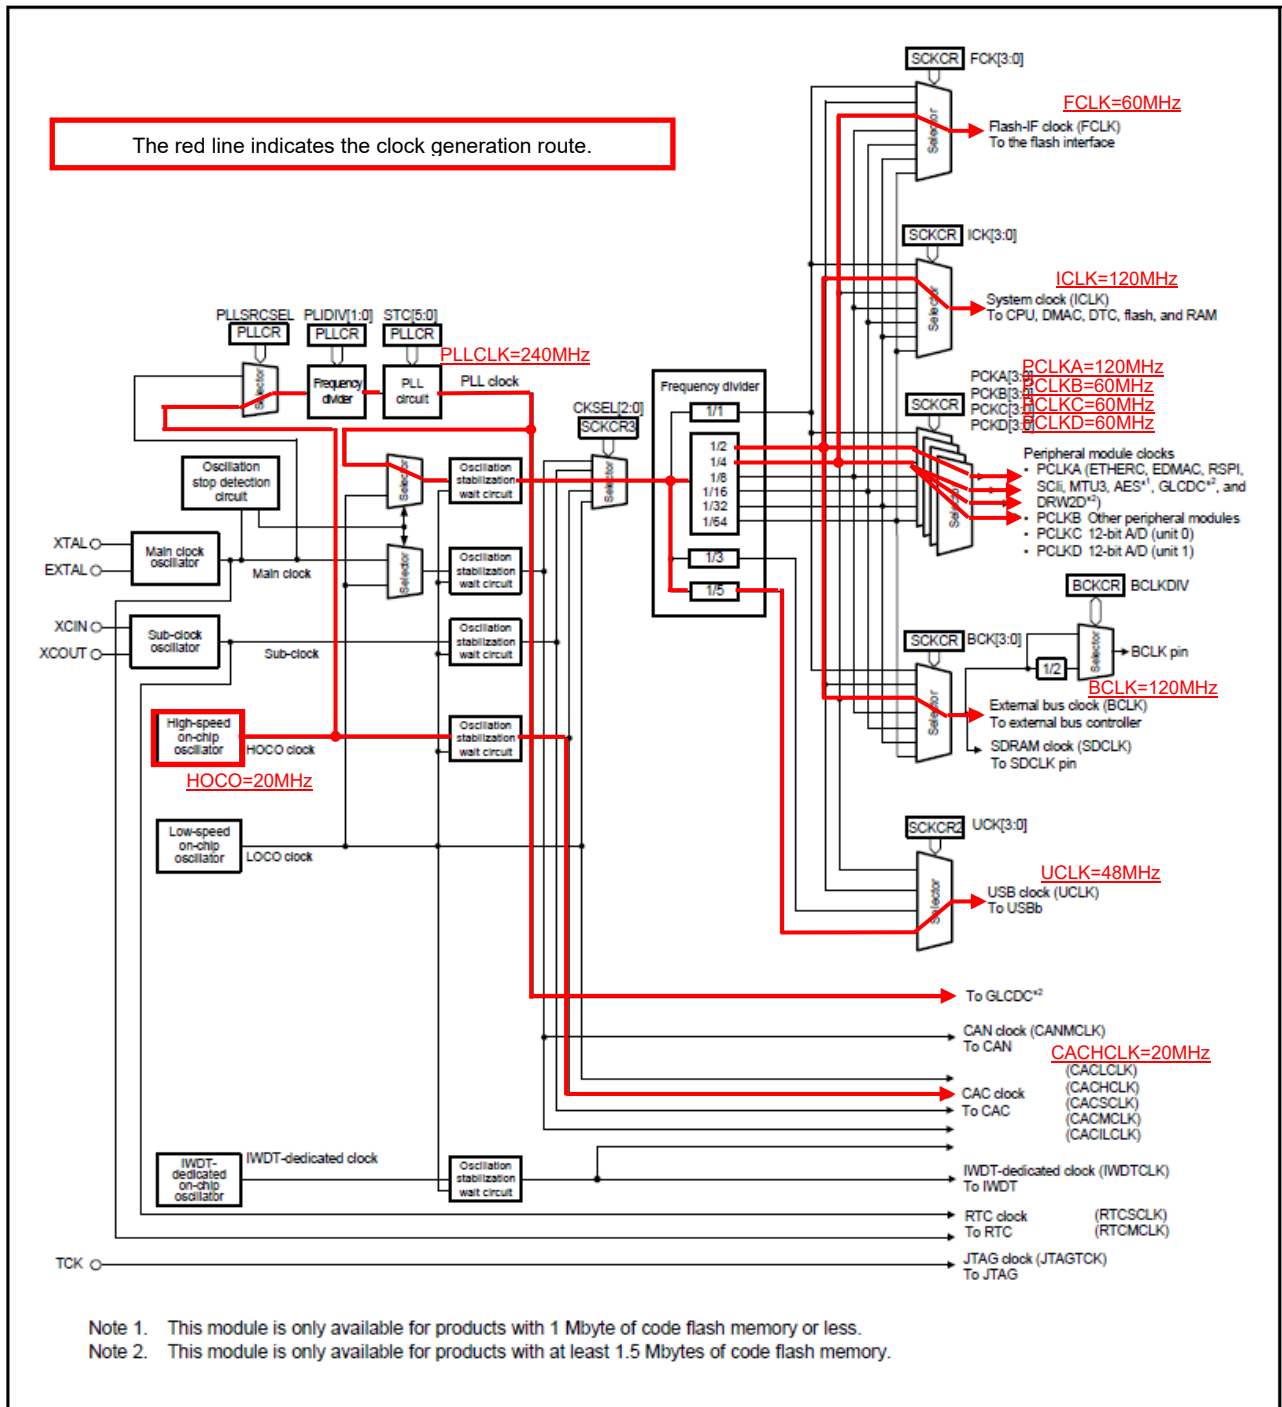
The red line indicates the clock generation route.

SCKCR FCK[3:0]

FCLK=60MHz

Selector

Flash-IF clock (FCLK)
To the flash interface

SCKCR ICK[3:0]

ICLK=120MHz

System clock (ICLK)
To CPU, DMAC, DTC, flash, and RAM

PLLSRCSEL PLIDIV[1:0] STC[5:0]
PLLCR PLLCR PLLCR

PLLCLK=240MHz

Selector

Frequency divider

PLL circuit

PLL clock

CKSEL[2:0]
SCKCR3

Frequency divider

1/1

1/2
1/4
1/8
1/16
1/32
1/64

1/3

1/5

PCKA[3:0]
PCKB[3:0]
PCKC[3:0]
PCKD[3:0]
SCKCR

PCLKA=120MHz
PCLKB=60MHz
PCLKC=60MHz
PCLKD=60MHz

Peripheral module clocks
• PCLKA (ETHERC, EDMAC, RSPI, SCIi, MTU3, AES$^{*1}$, GLCDC$^{*2}$, and DRW2D$^{*2}$)
• PCLKB Other peripheral modules
• PCLKC 12-bit A/D (unit 0)
• PCLKD 12-bit A/D (unit 1)

Oscillation stop detection circuit

Selector

Oscillation stabilization wait circuit

XTAL
EXTAL

Main clock oscillator

Main clock

Selector

Oscillation stabilization wait circuit

XCIN
XCOUT

Sub-clock oscillator

Sub-clock

Oscillation stabilization wait circuit

High-speed on-chip oscillator

HOCO clock

HOCO=20MHz

Oscillation stabilization wait circuit

Low-speed on-chip oscillator

LOCO clock

BCKCR BCLKDIV

SCKCR BCK[3:0]

1/2

Selector

BCLK pin

BCLK=120MHz

Selector

External bus clock (BCLK)
To external bus controller

SDRAM clock (SDCLK)
To SDCLK pin

SCKCR2 UCK[3:0]

UCLK=48MHz

Selector

USB clock (UCLK)
To USBb

To GLCDC$^{*2}$

CAN clock (CANMCLK)
To CAN

CACHCLK=20MHz

CAC clock
To CAC

(CACLCLK)
(CACHCLK)
(CACSCLK)
(CACMCLK)
(CACILCLK)

IWDT-dedicated on-chip oscillator

IWDT-dedicated clock

Oscillation stabilization wait circuit

IWDT-dedicated clock (IWDTCLK)
To IWDT

RTC clock
To RTC

(RTCSCLK)
(RTCMCLK)

TCK

JTAG clock (JTAGTCK)
To JTAG

Note 1. This module is only available for products with 1 Mbyte of code flash memory or less.
Note 2. This module is only available for products with at least 1.5 Mbytes of code flash memory.